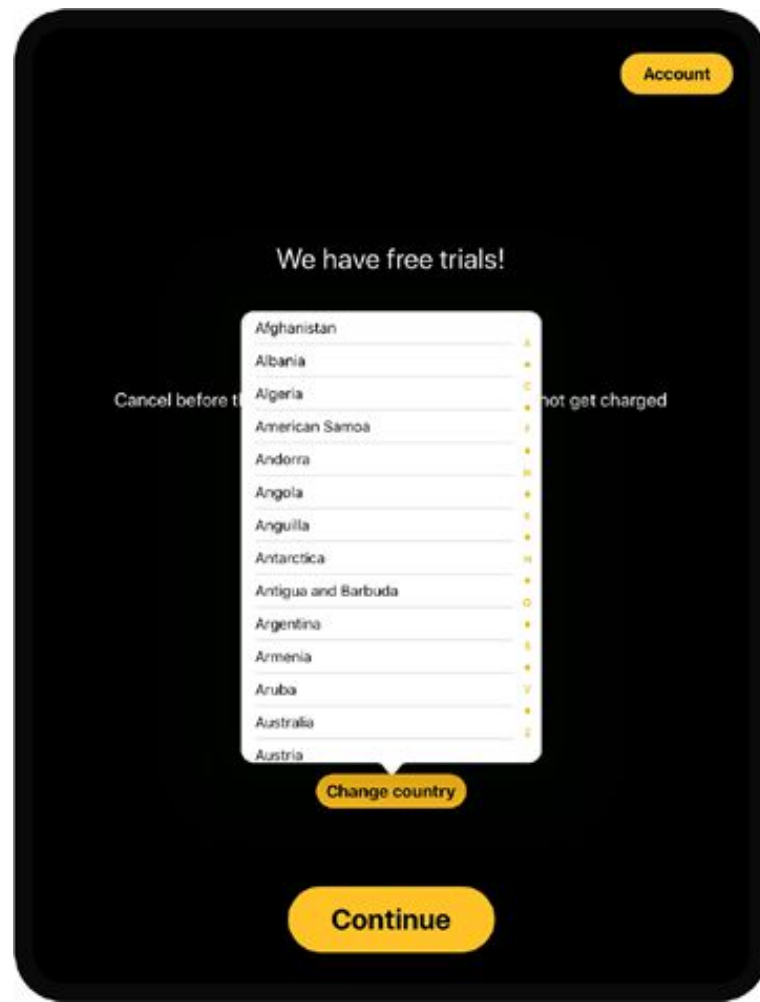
Account

We have free trials!

Cancel before t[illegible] not get charged

Afghanistan
Albania
Algeria
American Samoa
Andorra
Angola
Anguilla
Antarctica
Antigua and Barbuda
Argentina
Armenia
Aruba
Australia
Austria

A
C
F
H
K
N
Q
S
V
Z

Change country

Continue